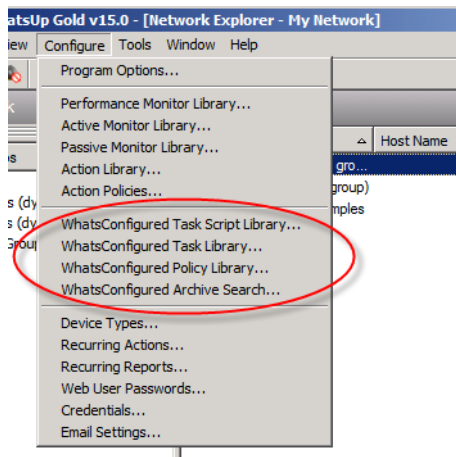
atsUp Gold v15.0 - [Network Explorer - My Network]

iew Configure Tools Window Help

Program Options...

Performance Monitor Library...
Active Monitor Library...
Passive Monitor Library...
Action Library...
Action Policies...

WhatsConfigured Task Script Library...
WhatsConfigured Task Library...
WhatsConfigured Policy Library...
WhatsConfigured Archive Search...

Device Types...
Recurring Actions...
Recurring Reports...
Web User Passwords...
Credentials...
Email Settings...

Host Name

gro...
group)
mples

s (dy
s (dy
Group